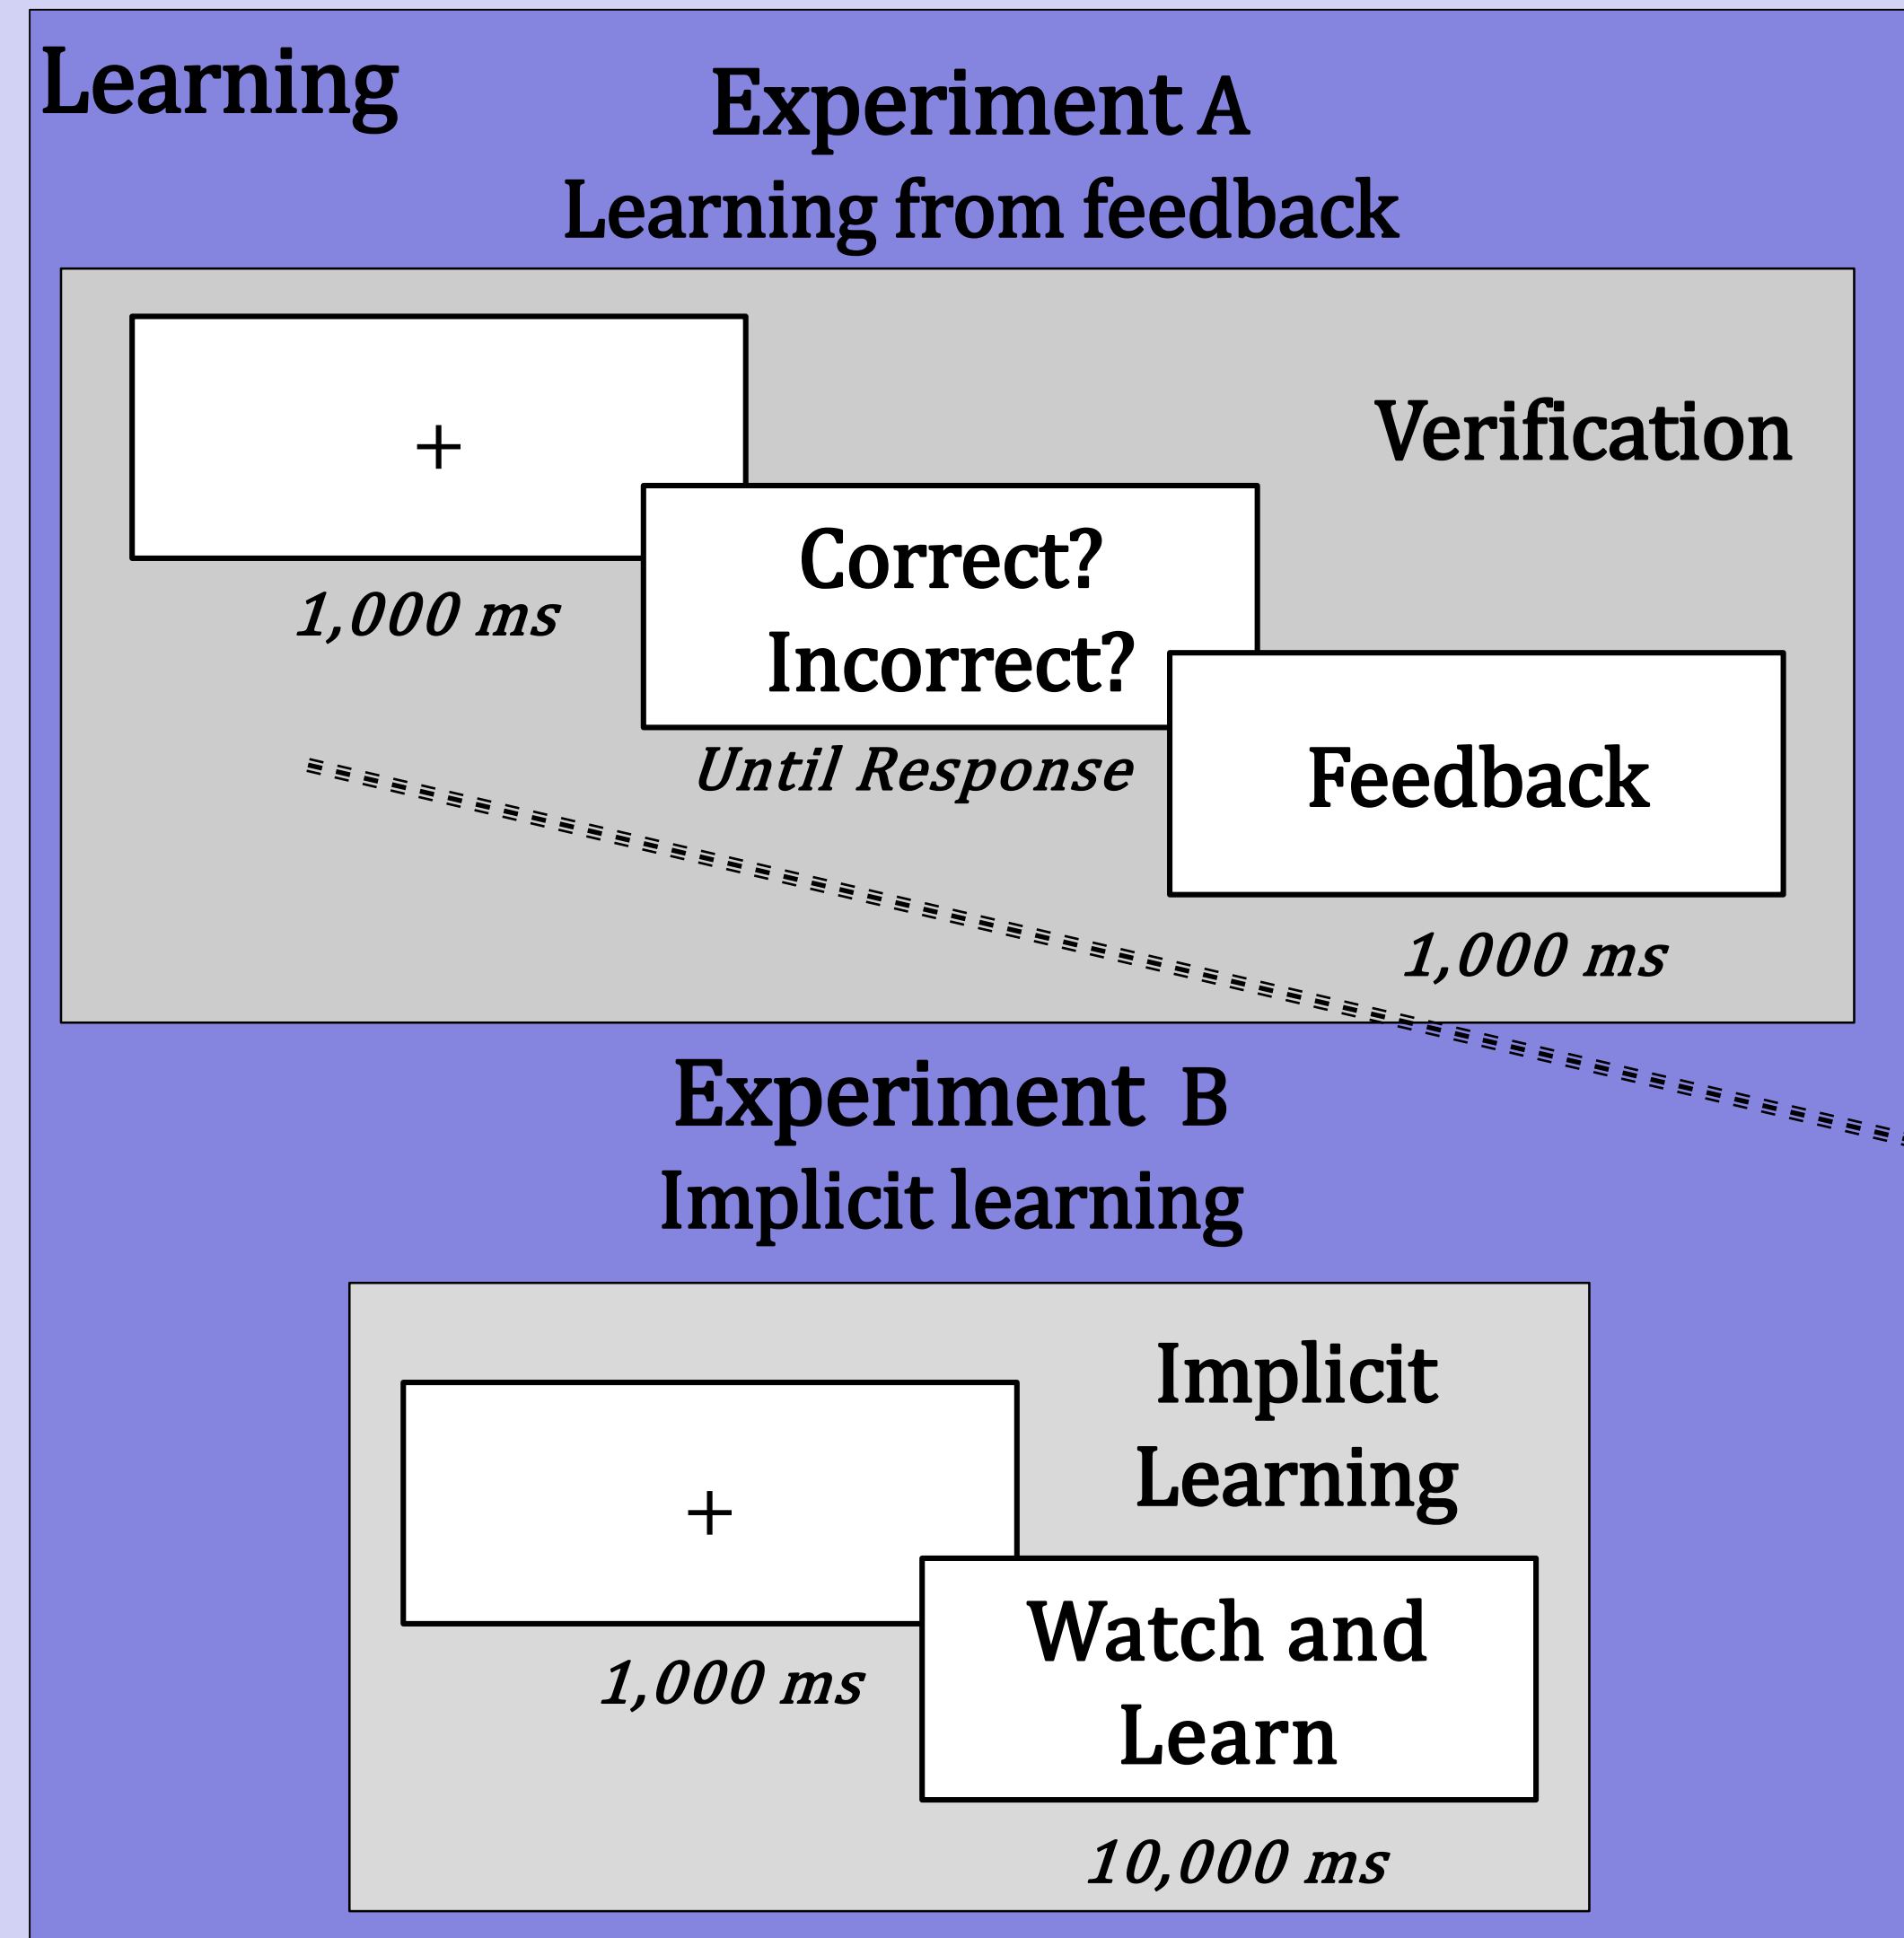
Learning

Experiment A
Learning from feedback

+

1,000 ms

Verification

Correct?
Incorrect?

Until Response

Feedback

1,000 ms

Experiment B
Implicit learning

+

1,000 ms

Implicit Learning

Watch and Learn

10,000 ms